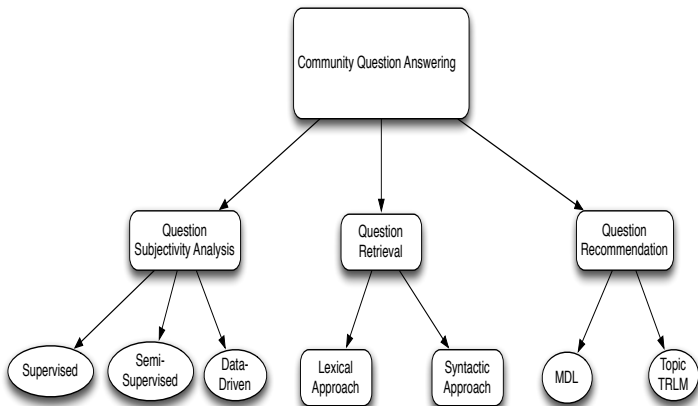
Community Question Answering

Question Subjectivity Analysis

Question Retrieval

Question Recommendation

Supervised

Semi-Supervised

Data-Driven

Lexical Approach

Syntactic Approach

MDL

Topic TRLM